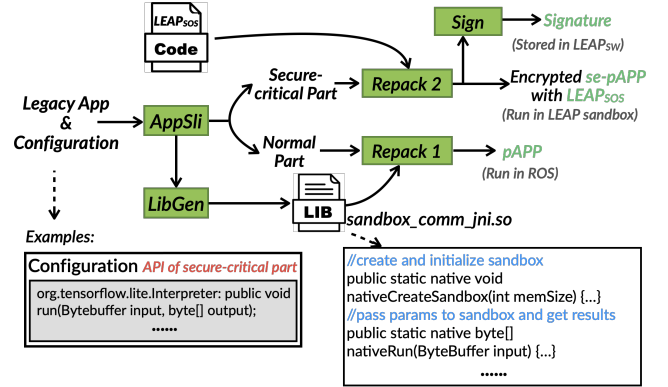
$LEAP_{SOS}$
Code

Sign
Signature
(Stored in $LEAP_{SW}$)

Legacy App & Configuration

AppSli

Secure-critical Part

Repack 2

Encrypted se-pAPP with $LEAP_{SOS}$
(Run in LEAP sandbox)

Normal Part

Repack 1

pAPP
(Run in ROS)

LibGen

LIB

sandbox_comm_jni.so

Examples:

Configuration API of secure-critical part
org.tensorflow.lite.Interpreter: public void run(Bytebuffer input, byte[] output);
......

//create and initialize sandbox
public static native void nativeCreateSandbox(int memSize) {...}
//pass params to sandbox and get results
public static native byte[] nativeRun(ByteBuffer input) {...}
......